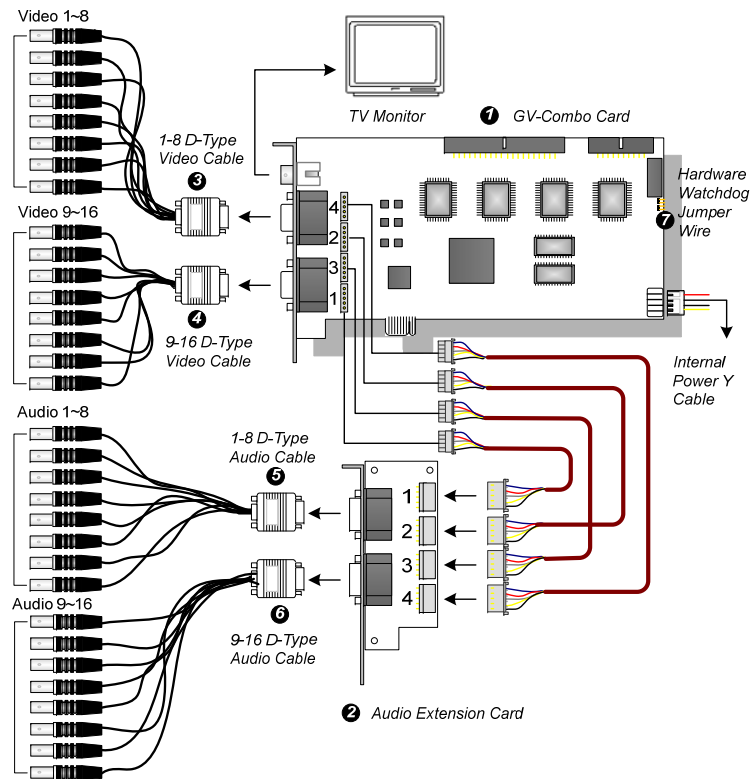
Video 1~8

TV Monitor

1 GV-Combo Card

1-8 D-Type Video Cable

3

Hardware Watchdog Jumper Wire

7

Video 9~16

4

2

3

1

4

9-16 D-Type Video Cable

Internal Power Y Cable

Audio 1~8

1-8 D-Type Audio Cable

5

1

2

3

4

Audio 9~16

6

9-16 D-Type Audio Cable

2 Audio Extension Card